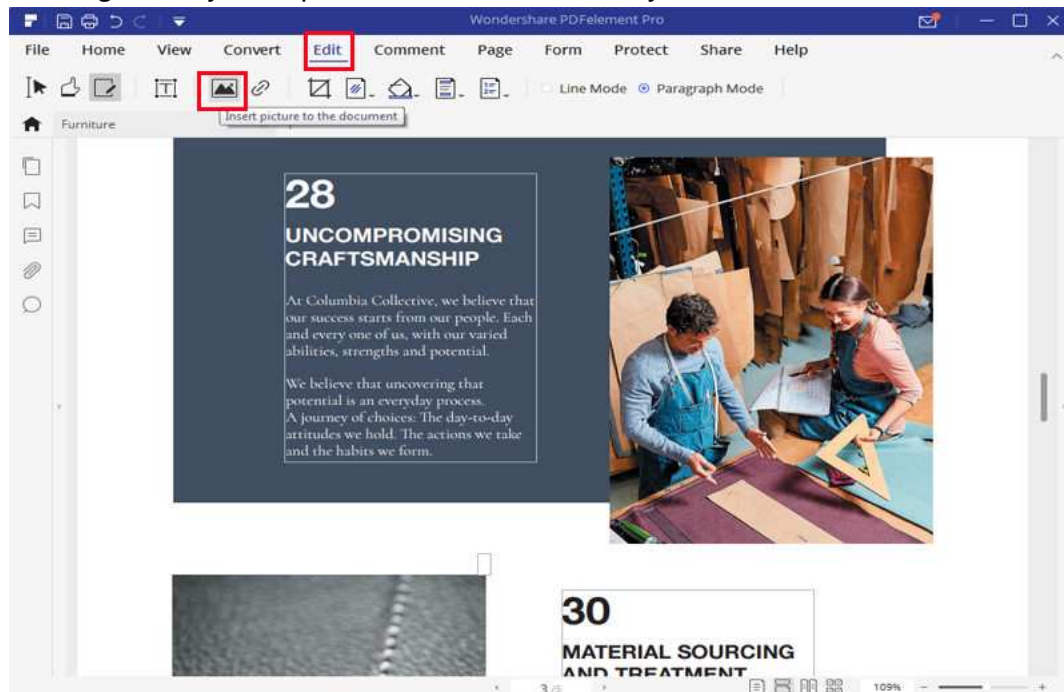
Wondershare PDFelement Pro

File Home View Convert Edit Comment Page Form Protect Share Help

Line Mode Paragraph Mode

Insert picture to the document

Furniture

28

UNCOMPROMISING CRAFTSMANSHIP

At Columbia Collective, we believe that our success starts from our people. Each and every one of us, with our varied abilities, strengths and potential.

We believe that uncovering that potential is an everyday process. A journey of choices: The day-to-day attitudes we hold. The actions we take and the habits we form.

30

MATERIAL SOURCING AND TREATMENT

3/

109%